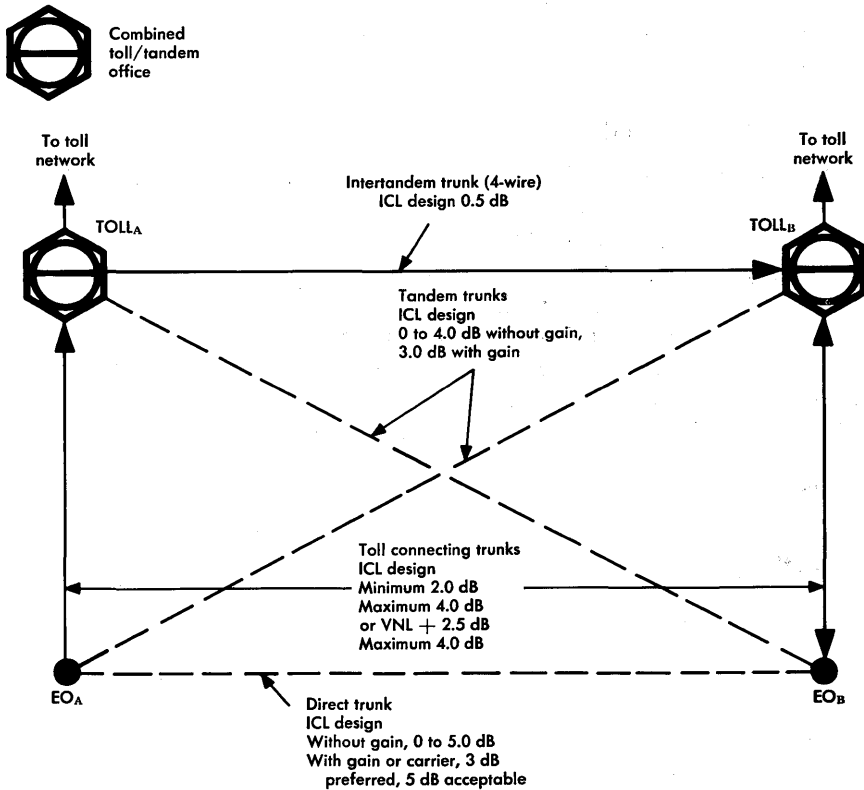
Combined toll/tandem office

To toll network

To toll network

Intertandem trunk (4-wire) ICL design 0.5 dB

TOLL$_A$

TOLL$_B$

Tandem trunks ICL design 0 to 4.0 dB without gain, 3.0 dB with gain

Toll connecting trunks ICL design Minimum 2.0 dB Maximum 4.0 dB or VNL + 2.5 dB Maximum 4.0 dB

EO$_A$

EO$_B$

Direct trunk ICL design Without gain, 0 to 5.0 dB With gain or carrier, 3 dB preferred, 5 dB acceptable